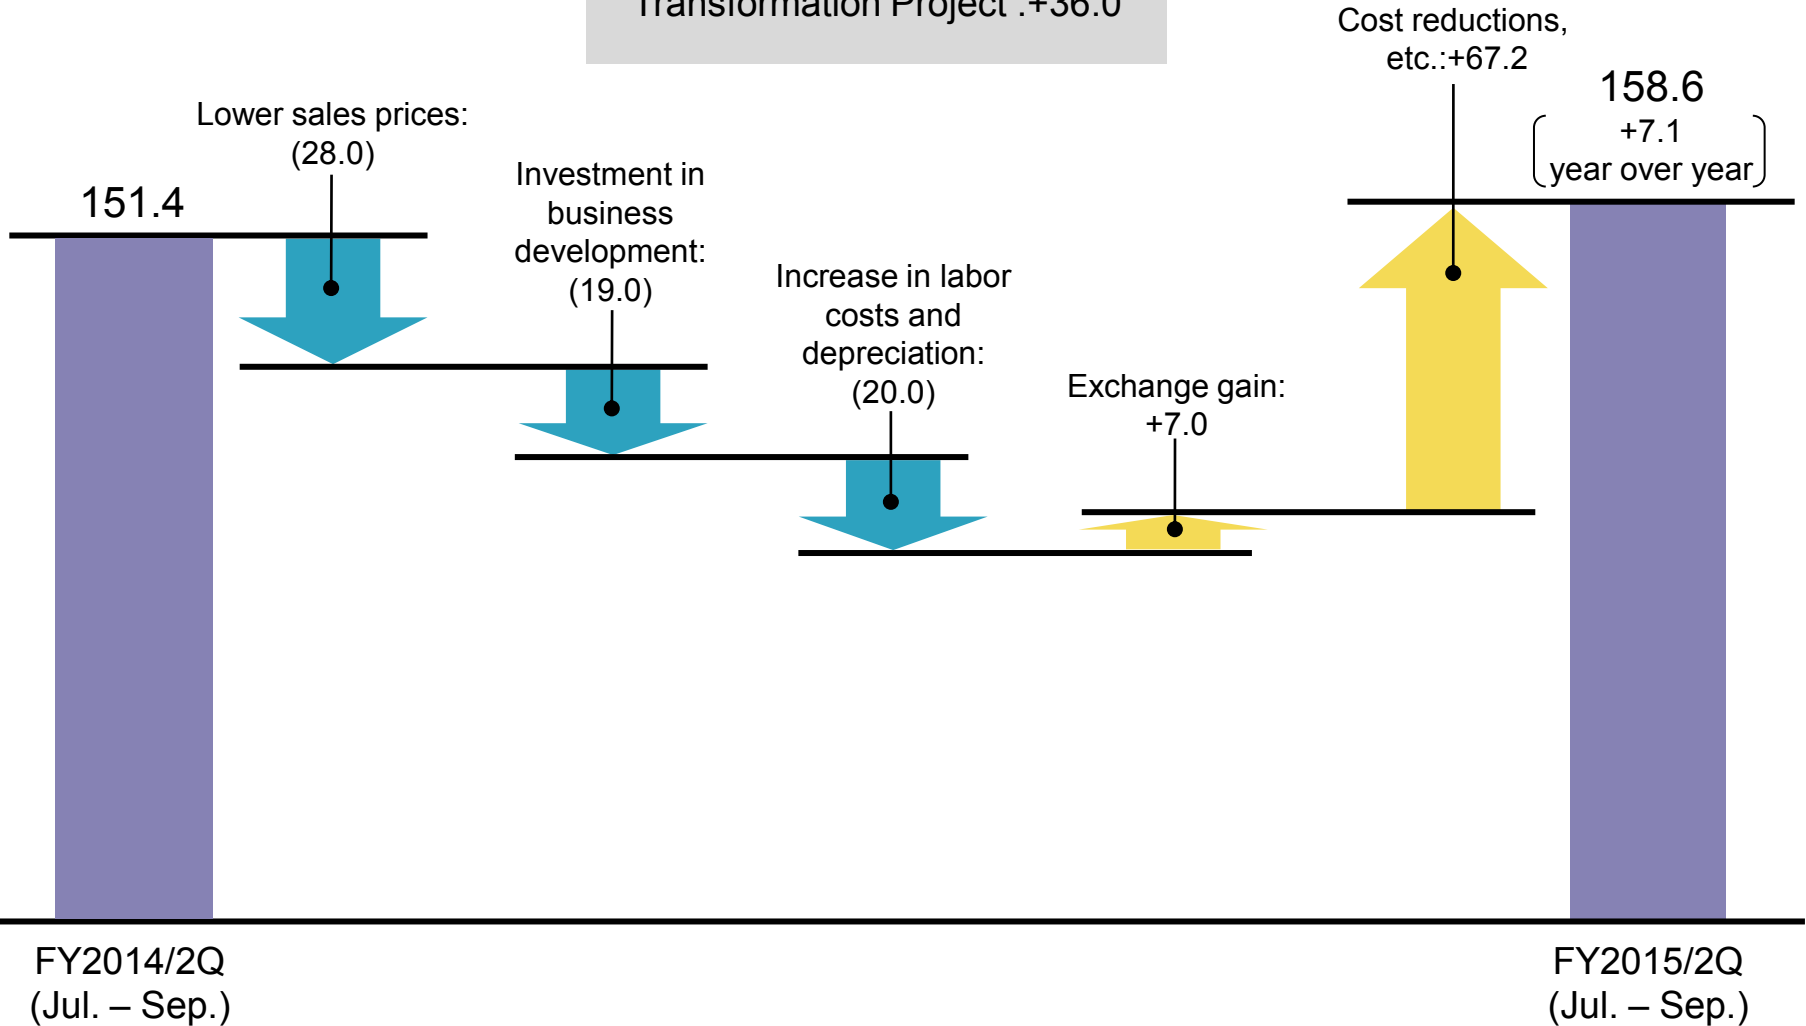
Transformation Project :+36.0

Cost reductions, etc.:+67.2

158.6

+7.1 year over year

Lower sales prices: (28.0)

151.4

Investment in business development: (19.0)

Increase in labor costs and depreciation: (20.0)

Exchange gain: +7.0

FY2014/2Q (Jul. – Sep.)

FY2015/2Q (Jul. – Sep.)